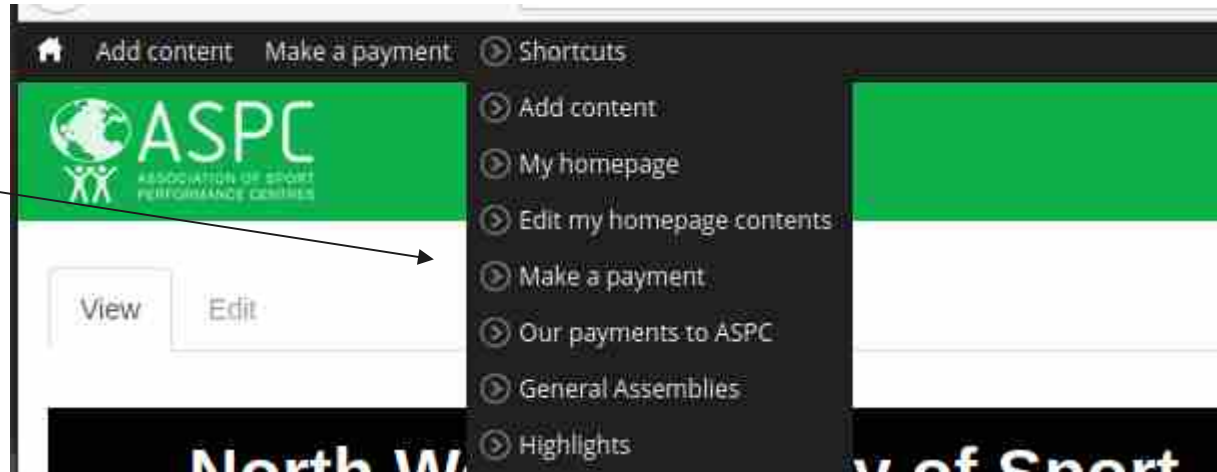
Add content Make a payment Shortcuts

ASPC
ASSOCIATION OF SPORT PERFORMANCE CENTRES

Add content
My homepage
Edit my homepage contents
Make a payment
Our payments to ASPC
General Assemblies
Highlights

View Edit

North W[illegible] y of Sport